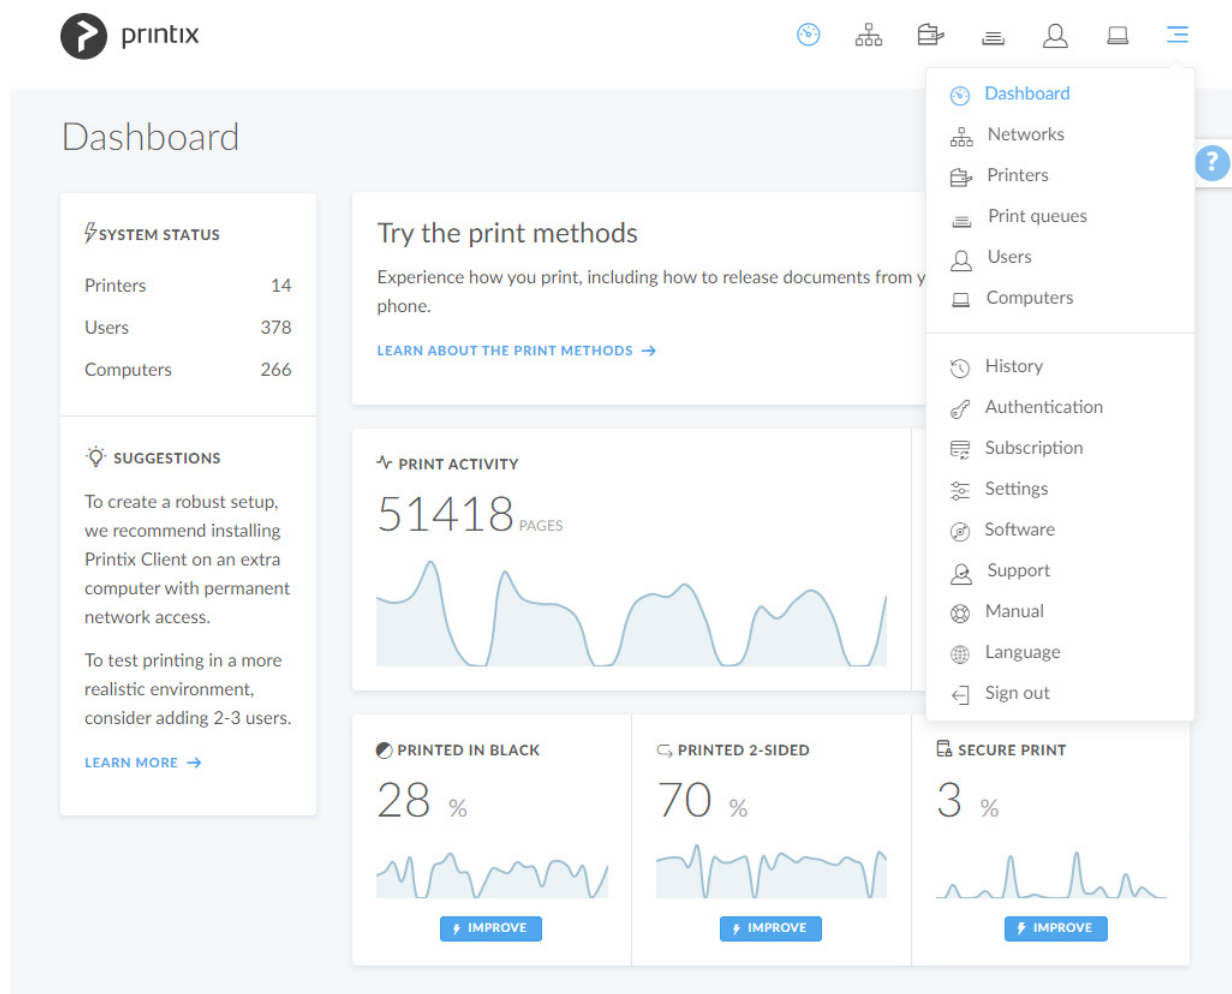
printix

Dashboard

SYSTEM STATUS

| | |
|---|---|
| Printers | 14 |
| Users | 378 |
| Computers | 266 |

SUGGESTIONS

To create a robust setup, we recommend installing Printix Client on an extra computer with permanent network access.

To test printing in a more realistic environment, consider adding 2-3 users.

LEARN MORE →

Try the print methods

Experience how you print, including how to release documents from y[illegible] phone.

LEARN ABOUT THE PRINT METHODS →

PRINT ACTIVITY

51418 PAGES

PRINTED IN BLACK

28 %

IMPROVE

PRINTED 2-SIDED

70 %

IMPROVE

SECURE PRINT

3 %

IMPROVE

Dashboard
Networks
Printers
Print queues
Users
Computers

History
Authentication
Subscription
Settings
Software
Support
Manual
Language
Sign out

?